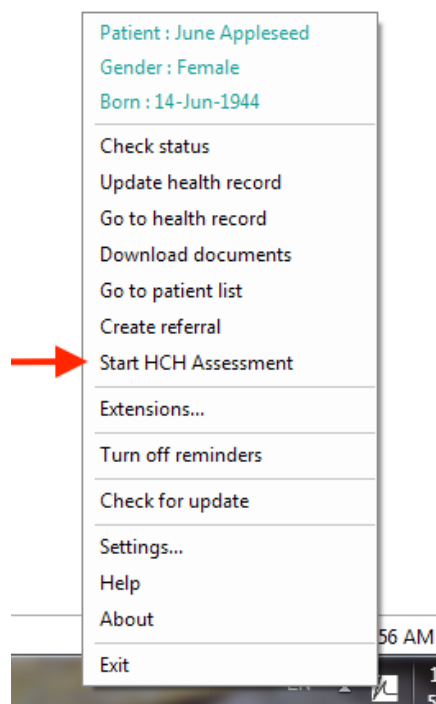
Patient : June Appleseed
Gender : Female
Born : 14-Jun-1944

Check status
Update health record
Go to health record
Download documents
Go to patient list
Create referral
Start HCH Assessment

Extensions...

Turn off reminders

Check for update

Settings...
Help
About

Exit

56 AM